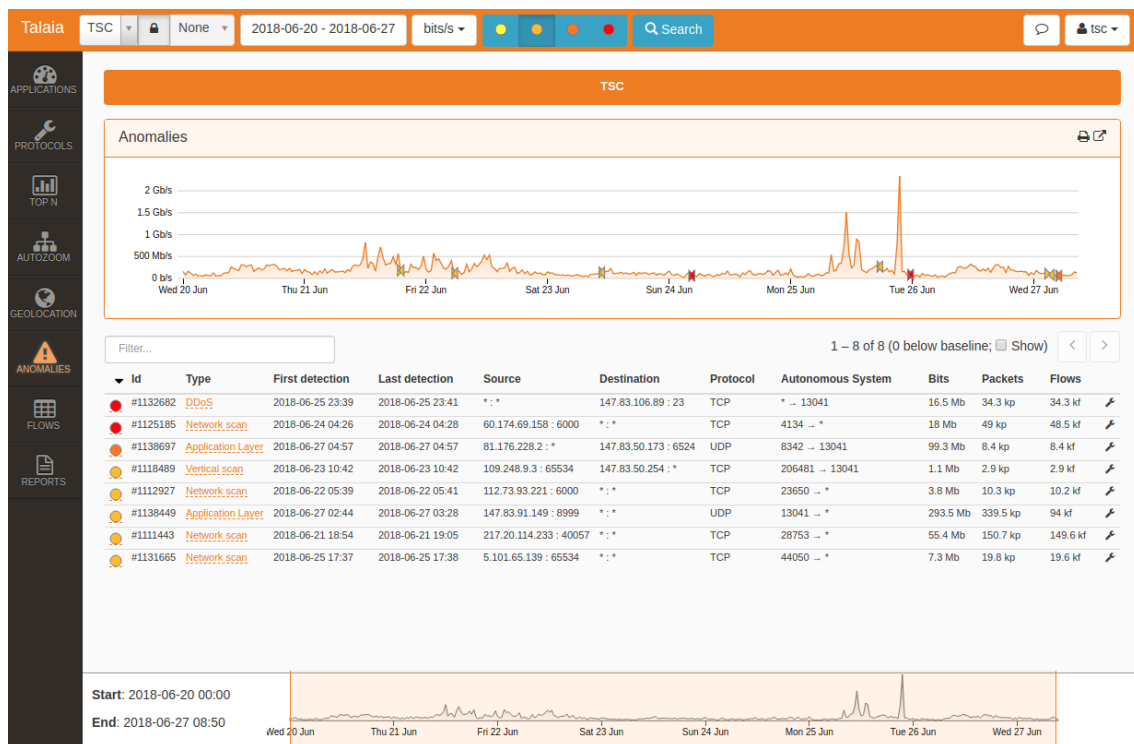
Talaia TSC None 2018-06-20 - 2018-06-27 bits/s Search tsc

APPLICATIONS
PROTOCOLS
TOP N
AUTOZOOM
GEOLOCATION
ANOMALIES
FLOWS
REPORTS

TSC

Anomalies

2 Gb/s
1.5 Gb/s
1 Gb/s
500 Mb/s
0 b/s
Wed 20 Jun Thu 21 Jun Fri 22 Jun Sat 23 Jun Sun 24 Jun Mon 25 Jun Tue 26 Jun Wed 27 Jun

Filter...

1 – 8 of 8 (0 below baseline; Show)

| Id | Type | First detection | Last detection | Source | Destination | Protocol | Autonomous System | Bits | Packets | Flows |
|---|---|---|---|---|---|---|---|---|---|---|
| #1132682 | DDoS | 2018-06-25 23:39 | 2018-06-25 23:41 | * : * | 147.83.106.89 : 23 | TCP | * → 13041 | 16.5 Mb | 34.3 kp | 34.3 kf |
| #1125185 | Network scan | 2018-06-24 04:26 | 2018-06-24 04:28 | 60.174.69.158 : 6000 | * : * | TCP | 4134 → * | 18 Mb | 49 kp | 48.5 kf |
| #1138697 | Application Layer | 2018-06-27 04:57 | 2018-06-27 04:57 | 81.176.228.2 : * | 147.83.50.173 : 6524 | UDP | 8342 → 13041 | 99.3 Mb | 8.4 kp | 8.4 kf |
| #1118489 | Vertical scan | 2018-06-23 10:42 | 2018-06-23 10:42 | 109.248.9.3 : 65534 | 147.83.50.254 : * | TCP | 206481 → 13041 | 1.1 Mb | 2.9 kp | 2.9 kf |
| #1112927 | Network scan | 2018-06-22 05:39 | 2018-06-22 05:41 | 112.73.93.221 : 6000 | * : * | TCP | 23650 → * | 3.8 Mb | 10.3 kp | 10.2 kf |
| #1138449 | Application Layer | 2018-06-27 02:44 | 2018-06-27 03:28 | 147.83.91.149 : 8999 | * : * | UDP | 13041 → * | 293.5 Mb | 339.5 kp | 94 kf |
| #1111443 | Network scan | 2018-06-21 18:54 | 2018-06-21 19:05 | 217.20.114.233 : 40057 | * : * | TCP | 28753 → * | 55.4 Mb | 150.7 kp | 149.6 kf |
| #1131665 | Network scan | 2018-06-25 17:37 | 2018-06-25 17:38 | 5.101.65.139 : 65534 | * : * | TCP | 44050 → * | 7.3 Mb | 19.8 kp | 19.6 kf |

Start: 2018-06-20 00:00
End: 2018-06-27 08:50

Wed 20 Jun Thu 21 Jun Fri 22 Jun Sat 23 Jun Sun 24 Jun Mon 25 Jun Tue 26 Jun Wed 27 Jun